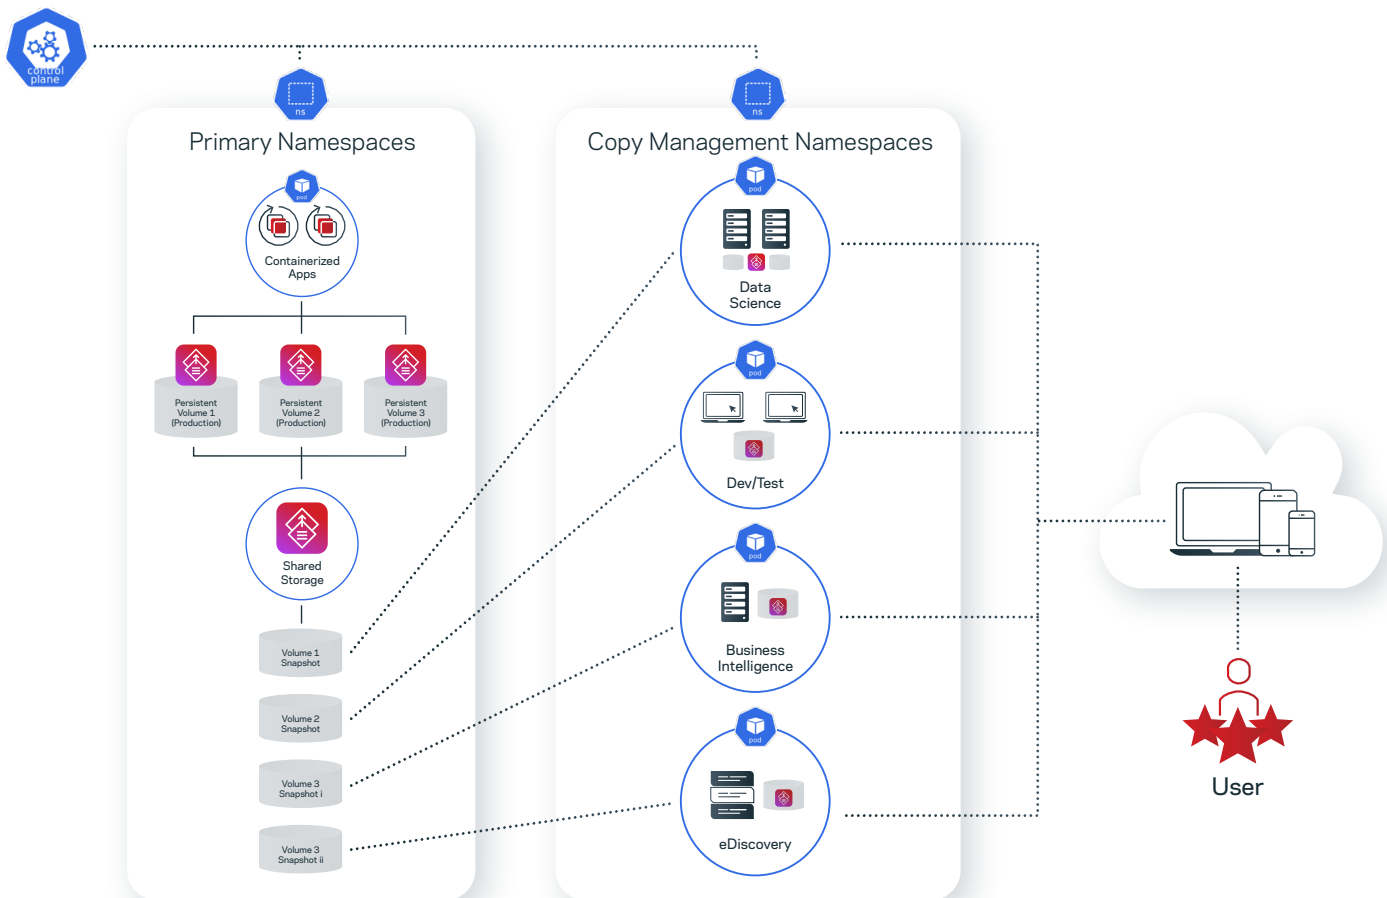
control plane

ns

Primary Namespaces

pod

Containerized Apps

Persistent Volume 1 (Production)

Persistent Volume 2 (Production)

Persistent Volume 3 (Production)

Shared Storage

Volume 1 Snapshot

Volume 2 Snapshot

Volume 3 Snapshot i

Volume 3 Snapshot ii

ns

Copy Management Namespaces

pod

Data Science

pod

Dev/Test

pod

Business Intelligence

pod

eDiscovery

User